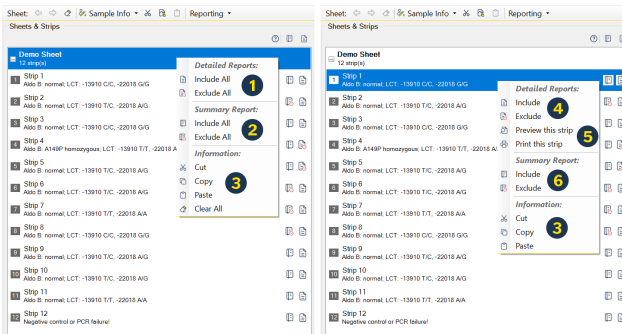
Sheet: Sample Info Reporting

Sheets & Strips

Demo Sheet
12 strip(s)

Strip 1
Aldo B: normal; LCT: -13910 C/C, -22018 G/G

Strip 2
Aldo B: normal; LCT: -13910 T/C, -22018 A/G

Strip 3
Aldo B: normal; LCT: -13910 T/C, -22018 A/G

Strip 4
Aldo B: A149P homozygous; LCT: -13910 T/T, -22018 A/A

Strip 5
Aldo B: normal; LCT: -13910 T/C, -22018 A/G

Strip 6
Aldo B: normal; LCT: -13910 T/C, -22018 A/G

Strip 7
Aldo B: normal; LCT: -13910 T/T, -22018 A/A

Strip 8
Aldo B: normal; LCT: -13910 C/C, -22018 G/G

Strip 9
Aldo B: normal; LCT: -13910 T/C, -22018 A/G

Strip 10
Aldo B: normal; LCT: -13910 T/C, -22018 A/G

Strip 11
Aldo B: normal; LCT: -13910 T/T, -22018 A/A

Strip 12
Negative control or PCR failure!

Detailed Reports:
Include All
Exclude All
1
Summary Report:
Include All
Exclude All
2
Information:
Cut
Copy
Paste
Clear All
3

Sheet: Sample Info Reporting

Sheets & Strips

Demo Sheet
12 strip(s)

1 Strip 1
Aldo B: normal; LCT: -13910 C/C, -22018 G/G

Strip 2
Aldo B: normal; LCT: -13910 T/C, -22018 A/G

Strip 3
Aldo B: normal; LCT: -13910 T/C, -22018 A/G

Strip 4
Aldo B: A149P homozygous; LCT: -13910 T/T, -22018 A/A

Strip 5
Aldo B: normal; LCT: -13910 T/C, -22018 A/G

Strip 6
Aldo B: normal; LCT: -13910 T/C, -22018 A/G

Strip 7
Aldo B: normal; LCT: -13910 T/T, -22018 A/A

Strip 8
Aldo B: normal; LCT: -13910 C/C, -22018 G/G

Strip 9
Aldo B: normal; LCT: -13910 T/C, -22018 A/G

Strip 10
Aldo B: normal; LCT: -13910 T/C, -22018 A/G

Strip 11
Aldo B: normal; LCT: -13910 T/T, -22018 A/A

Strip 12
Negative control or PCR failure!

Detailed Reports:
Include
Exclude
4
Preview this strip
Print this strip
5
Summary Report:
Include
Exclude
6
Information:
Cut
Copy
Paste
3